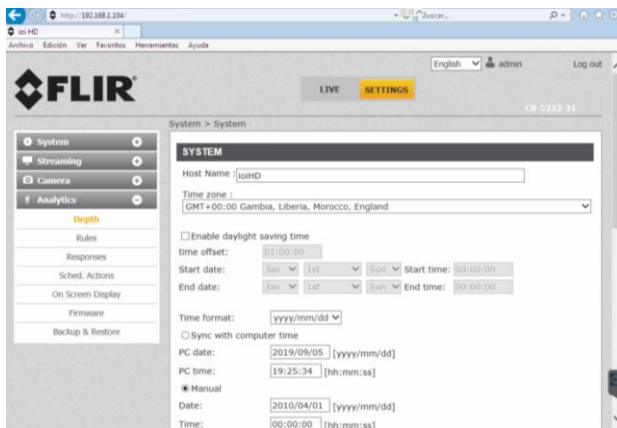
http://192.168.1.104/
Buscar...
ioi HD
Archivo Edición Ver Favoritos Herramientas Ayuda

English admin Log out

FLIR

LIVE SETTINGS

CB-5222-21

System > System

System
Streaming
Camera
Analytics
Depth
Rules
Responses
Sched. Actions
On Screen Display
Firmware
Backup & Restore

SYSTEM

Host Name : ioiHD

Time zone :
GMT+00:00 Gambia, Liberia, Morocco, England

Enable daylight saving time
time offset: 01:00:00
Start date: Jan 1st Sun Start time: 00:00:00
End date: Jan 1st Sun End time: 00:00:00

Time format: yyyy/mm/dd
Sync with computer time
PC date: 2019/09/05 [yyyy/mm/dd]
PC time: 19:25:34 [hh:mm:ss]
Manual
Date: 2010/04/01 [yyyy/mm/dd]
Time: 00:00:00 [hh:mm:ss]